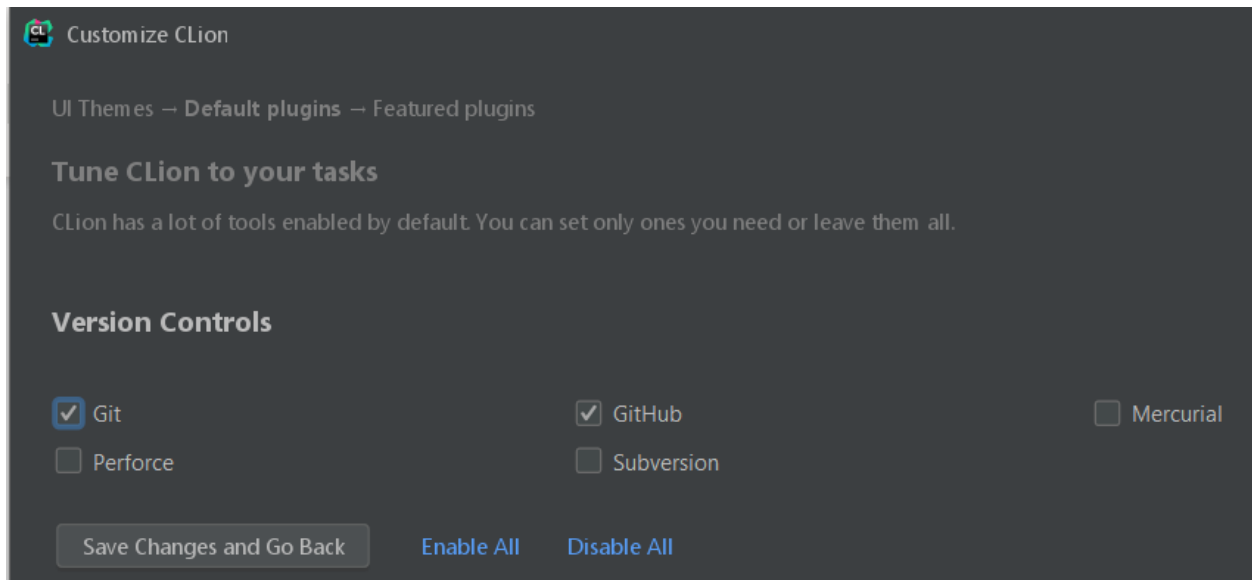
CL Customize CLion

UI Themes → Default plugins → Featured plugins

Tune CLion to your tasks

CLion has a lot of tools enabled by default. You can set only ones you need or leave them all.

Version Controls

Git

GitHub

Mercurial

Perforce

Subversion

Save Changes and Go Back

Enable All

Disable All